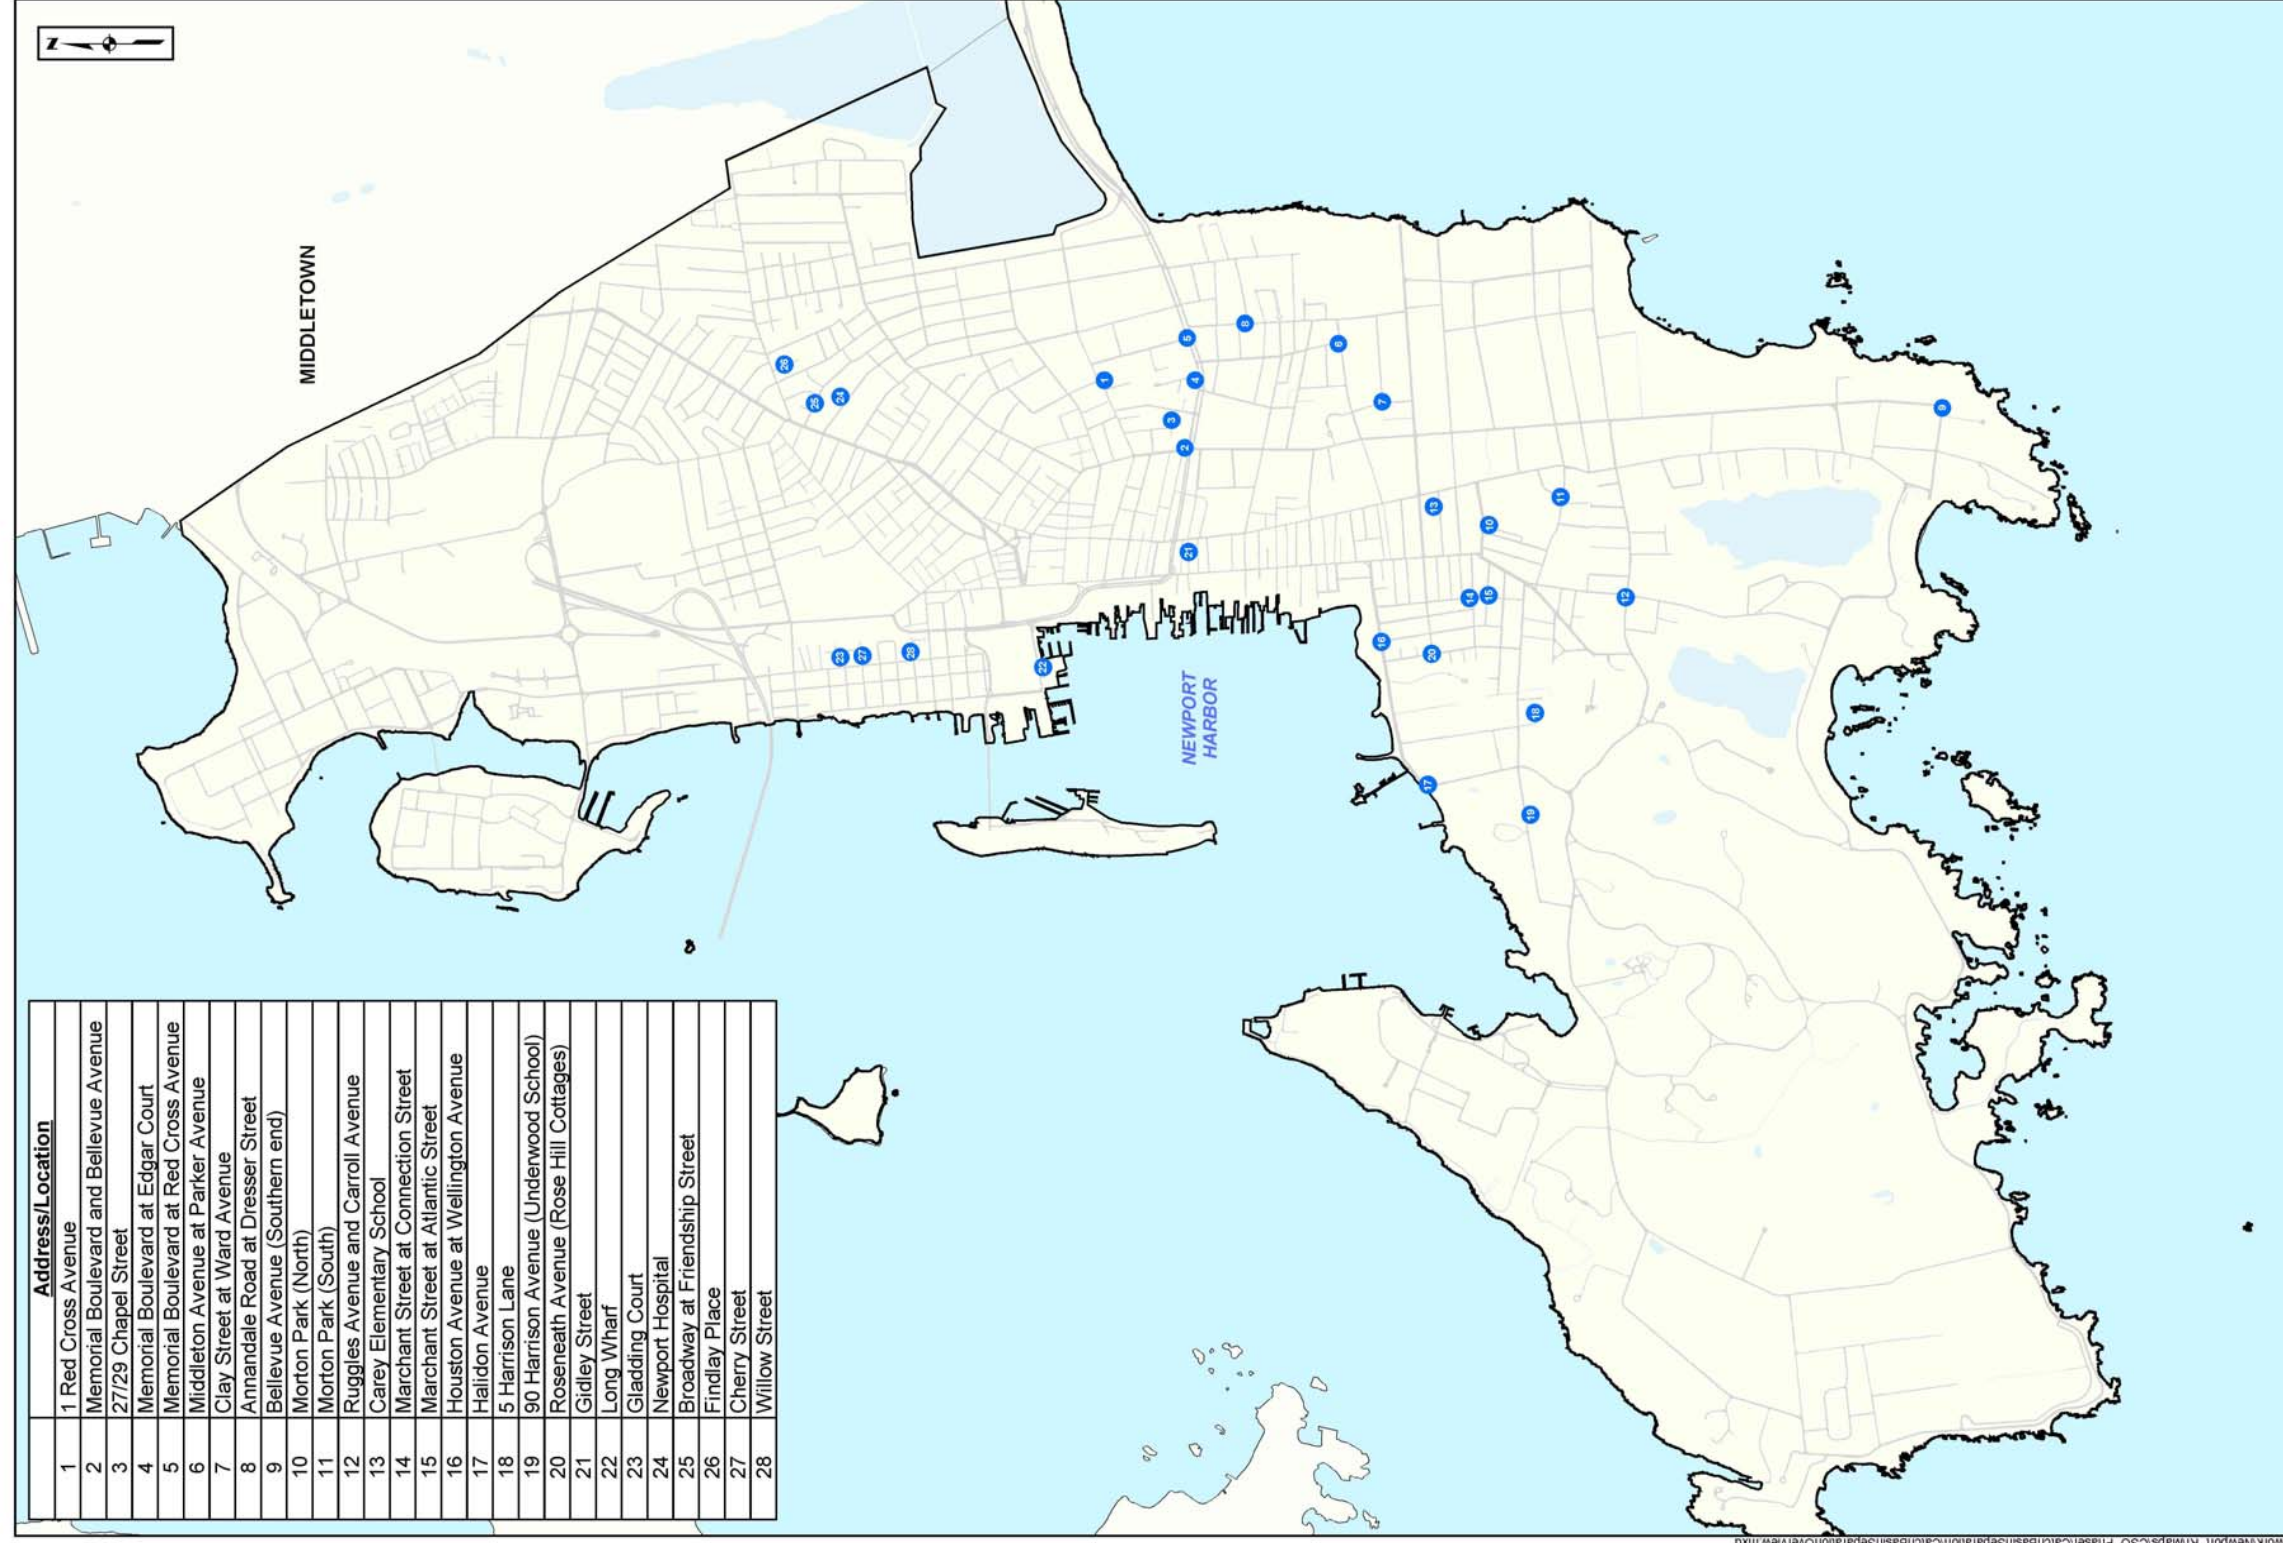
N

MIDDLETOWN

NEWPORT HARBOR

1 2 3 4 5 6 7 8 9 10 11 12 13 14 15 16 17 18 19 20 21 22 23 24 25 26 27 28

| | Address/Location |
|---|---|
| 1 | 1 Red Cross Avenue |
| 2 | Memorial Boulevard and Bellevue Avenue |
| 3 | 27/29 Chapel Street |
| 4 | Memorial Boulevard at Edgar Court |
| 5 | Memorial Boulevard at Red Cross Avenue |
| 6 | Middleton Avenue at Parker Avenue |
| 7 | Clay Street at Ward Avenue |
| 8 | Annandale Road at Dresser Street |
| 9 | Bellevue Avenue (Southern end) |
| 10 | Morton Park (North) |
| 11 | Morton Park (South) |
| 12 | Ruggles Avenue and Carroll Avenue |
| 13 | Carey Elementary School |
| 14 | Marchant Street at Connection Street |
| 15 | Marchant Street at Atlantic Street |
| 16 | Houston Avenue at Wellington Avenue |
| 17 | Halidon Avenue |
| 18 | 5 Harrison Lane |
| 19 | 90 Harrison Avenue (Underwood School) |
| 20 | Roseneath Avenue (Rose Hill Cottages) |
| 21 | Gidley Street |
| 22 | Long Wharf |
| 23 | Gladding Court |
| 24 | Newport Hospital |
| 25 | Broadway at Friendship Street |
| 26 | Findlay Place |
| 27 | Cherry Street |
| 28 | Willow Street |

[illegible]